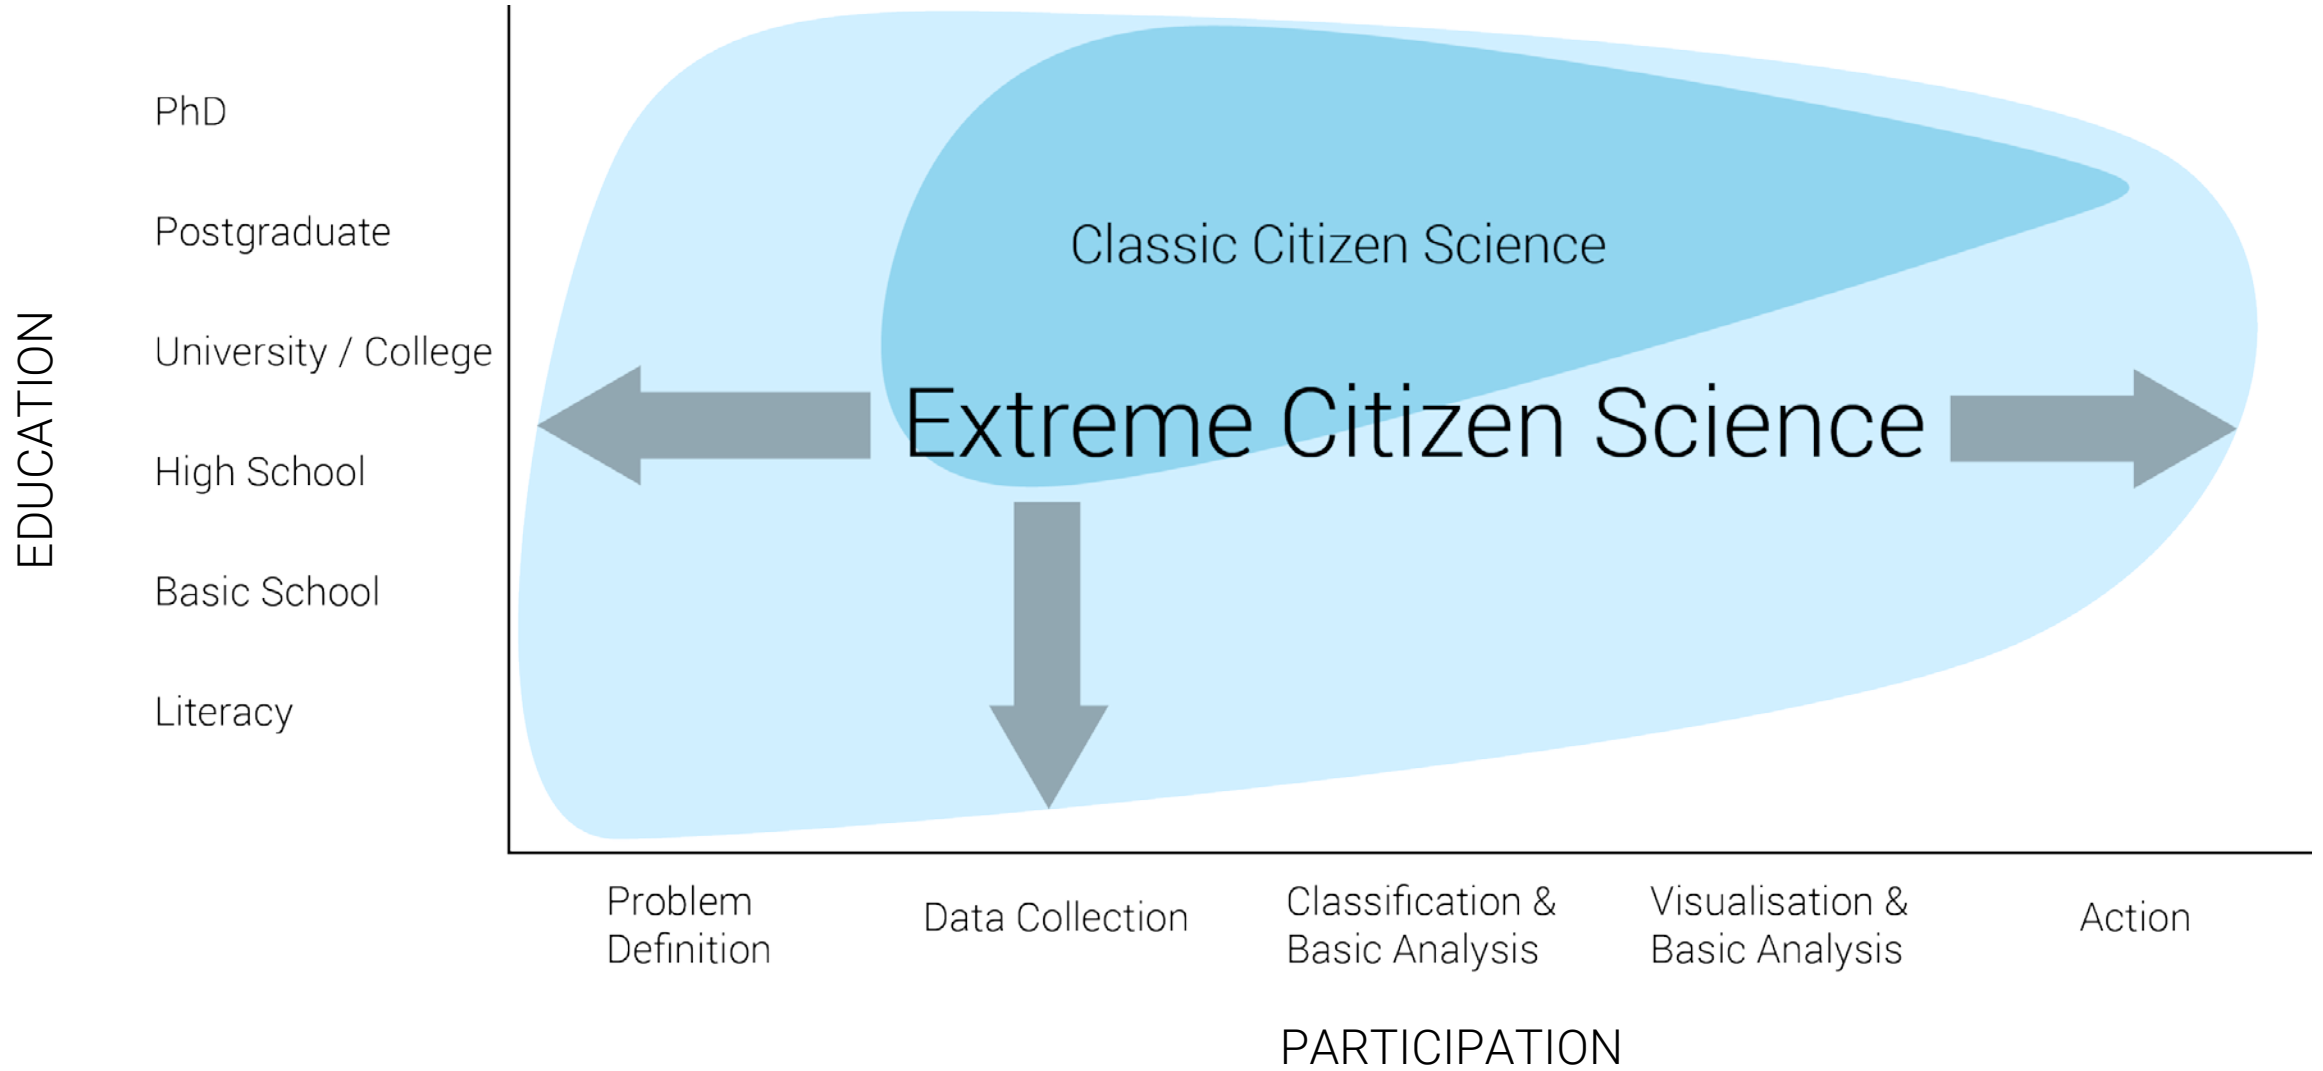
EDUCATION

PhD

Postgraduate

University / College

High School

Basic School

Literacy

Classic Citizen Science

Extreme Citizen Science

Problem Definition

Data Collection

Classification & Basic Analysis

Visualisation & Basic Analysis

Action

PARTICIPATION